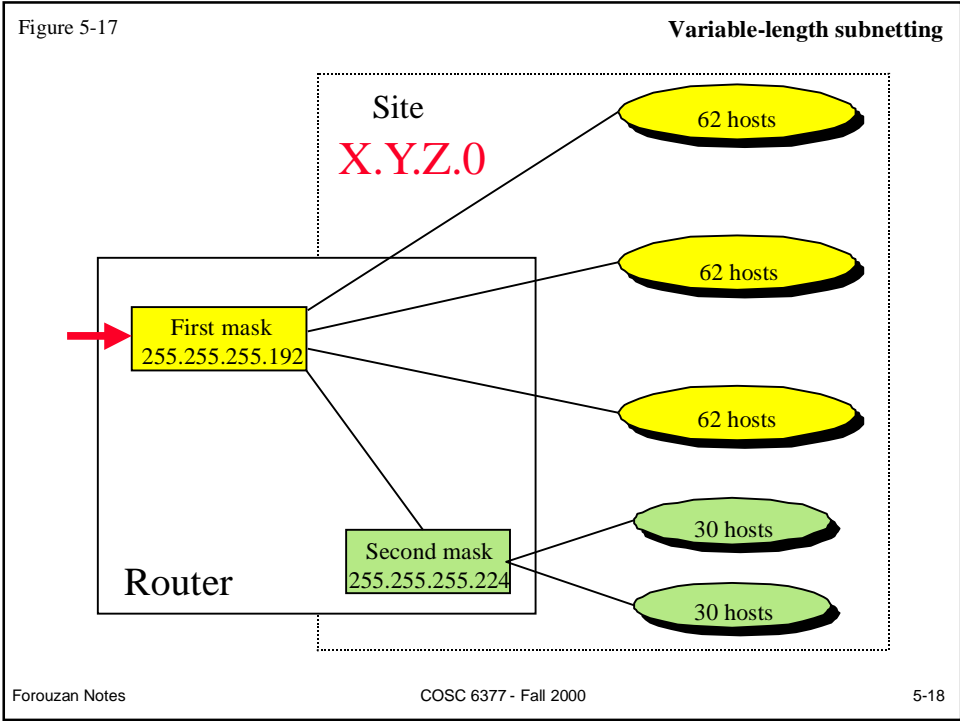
Figure 5-17

Variable-length subnetting

Site

X.Y.Z.0

62 hosts

62 hosts

62 hosts

30 hosts

30 hosts

First mask
255.255.255.192

Second mask
255.255.255.224

Router

Forouzan Notes

COSC 6377 - Fall 2000

5-18